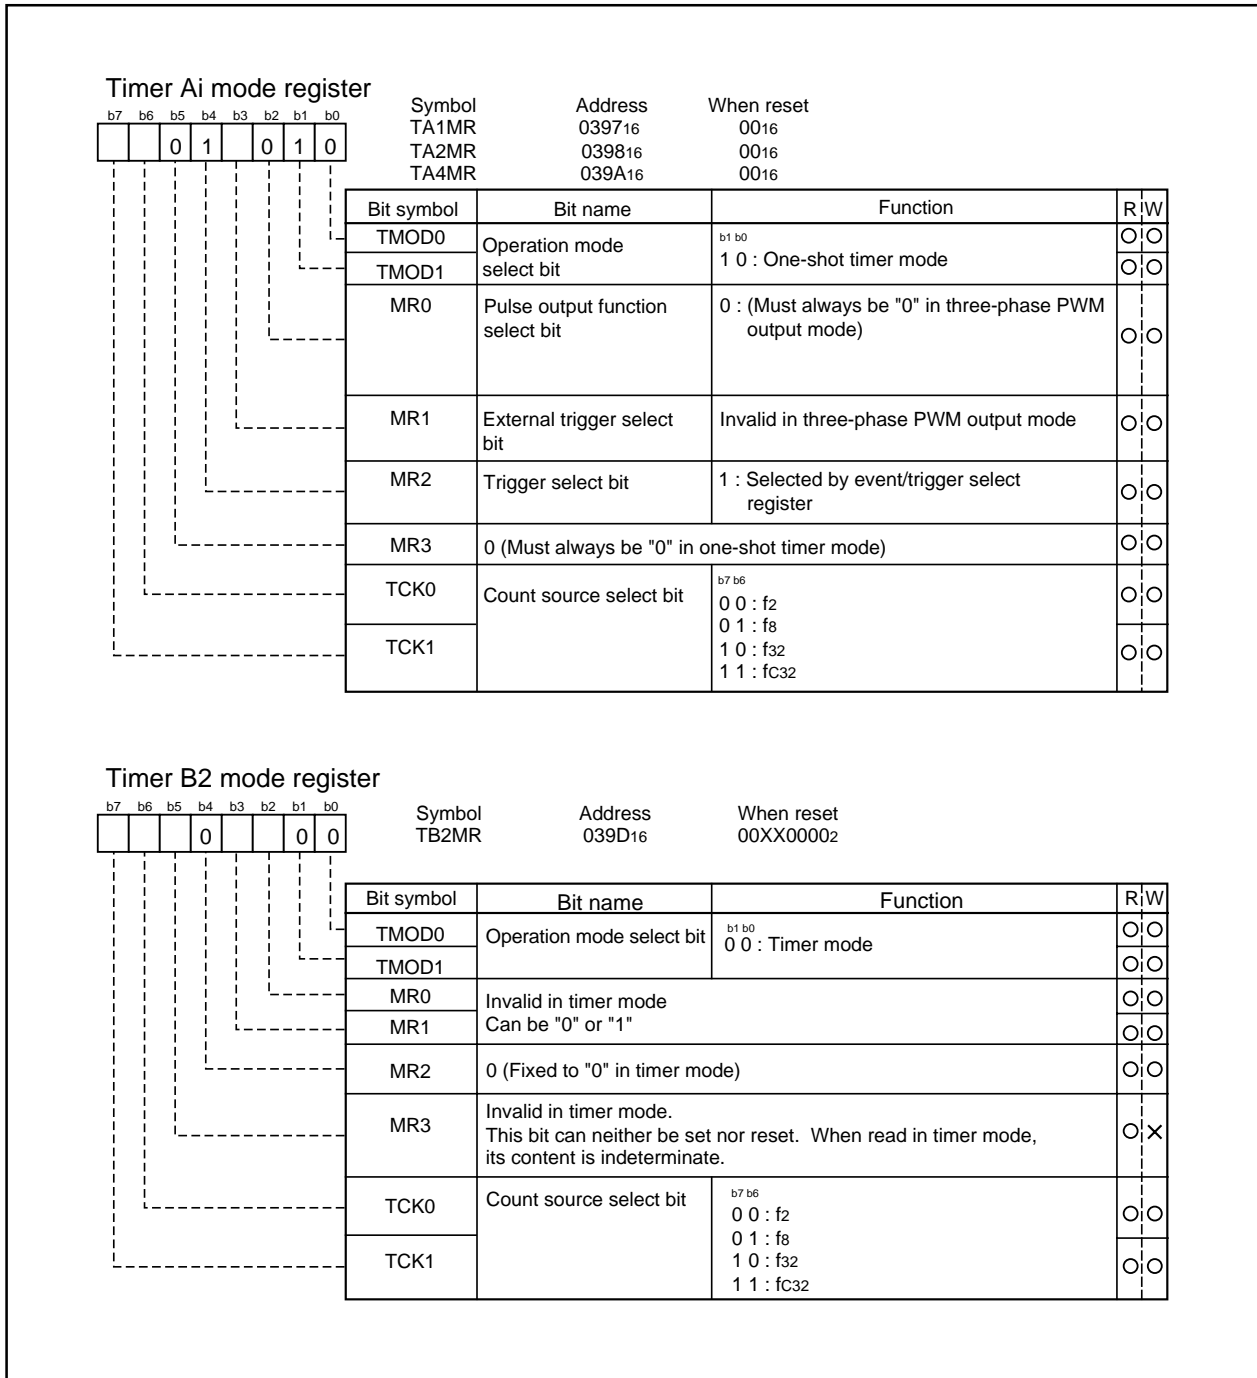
Timer Ai mode register

| b7 | b6 | b5 | b4 | b3 | b2 | b1 | b0 |
|---|---|---|---|---|---|---|---|
|  |  | 0 | 1 |  | 0 | 1 | 0 |

| Symbol | Address | When reset |
|---|---|---|
| TA1MR | $0397_{16}$ | $00_{16}$ |
| TA2MR | $0398_{16}$ | $00_{16}$ |
| TA4MR | $039A_{16}$ | $00_{16}$ |

| Bit symbol | Bit name | Function | R | W |
|---|---|---|---|---|
| TMOD0 | Operation mode select bit | b1 b0<br>1 0 : One-shot timer mode | O | O |
| TMOD1 | | | O | O |
| MR0 | Pulse output function select bit | 0 : (Must always be "0" in three-phase PWM output mode) | O | O |
| MR1 | External trigger select bit | Invalid in three-phase PWM output mode | O | O |
| MR2 | Trigger select bit | 1 : Selected by event/trigger select register | O | O |
| MR3 | 0 (Must always be "0" in one-shot timer mode) | | O | O |
| TCK0 | Count source select bit | b7 b6<br>0 0 : $f_2$<br>0 1 : $f_8$<br>1 0 : $f_{32}$<br>1 1 : $f_{C32}$ | O | O |
| TCK1 | | | O | O |

Timer B2 mode register

| b7 | b6 | b5 | b4 | b3 | b2 | b1 | b0 |
|---|---|---|---|---|---|---|---|
|  |  |  | 0 |  |  | 0 | 0 |

| Symbol | Address | When reset |
|---|---|---|
| TB2MR | $039D_{16}$ | $00XX0000_2$ |

| Bit symbol | Bit name | Function | R | W |
|---|---|---|---|---|
| TMOD0 | Operation mode select bit | b1 b0<br>0 0 : Timer mode | O | O |
| TMOD1 | | | O | O |
| MR0 | Invalid in timer mode<br>Can be "0" or "1" | | O | O |
| MR1 | | | O | O |
| MR2 | 0 (Fixed to "0" in timer mode) | | O | O |
| MR3 | Invalid in timer mode.<br>This bit can neither be set nor reset. When read in timer mode, its content is indeterminate. | | O | × |
| TCK0 | Count source select bit | b7 b6<br>0 0 : $f_2$<br>0 1 : $f_8$<br>1 0 : $f_{32}$<br>1 1 : $f_{C32}$ | O | O |
| TCK1 | | | O | O |